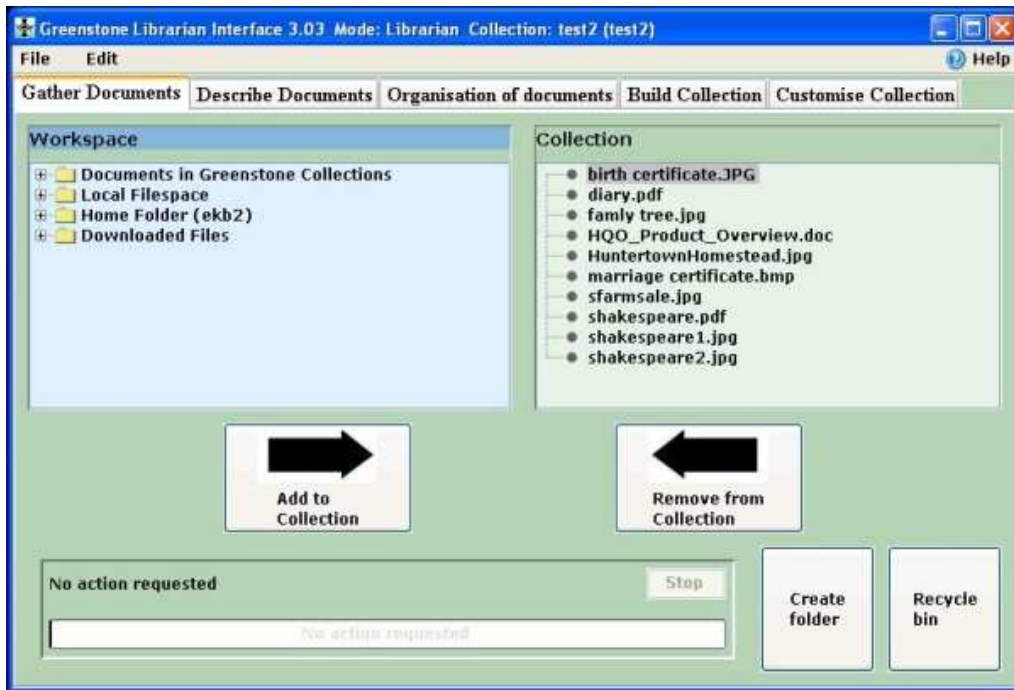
Greenstone Librarian Interface 3.03 Mode: Librarian Collection: test2 (test2)

File Edit

Help

Gather Documents | Describe Documents | Organisation of documents | Build Collection | Customise Collection

Workspace

Documents in Greenstone Collections
Local Filespace
Home Folder (ekb2)
Downloaded Files

Collection

birth certificate.JPG
diary.pdf
famly tree.jpg
HQO_Product_Overview.doc
HuntertownHomestead.jpg
marriage certificate.bmp
sfarmsale.jpg
shakespeare.pdf
shakespeare1.jpg
shakespeare2.jpg

Add to Collection

Remove from Collection

No action requested

Stop

No action requested

Create folder

Recycle bin